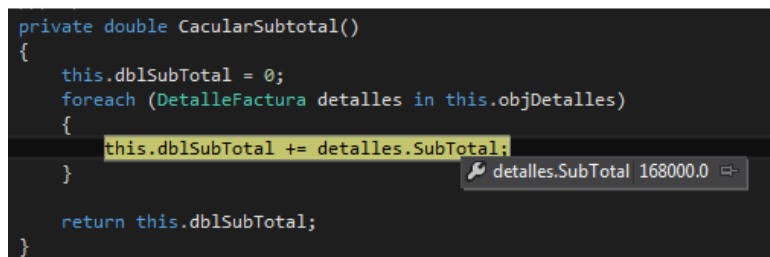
private double CacularSubtotal()
{
    this.dblSubTotal = 0;
    foreach (DetalleFactura detalles in this.objDetalles)
    {
        this.dblSubTotal += detalles.SubTotal;
    }

    return this.dblSubTotal;
}

detalles.SubTotal 168000.0